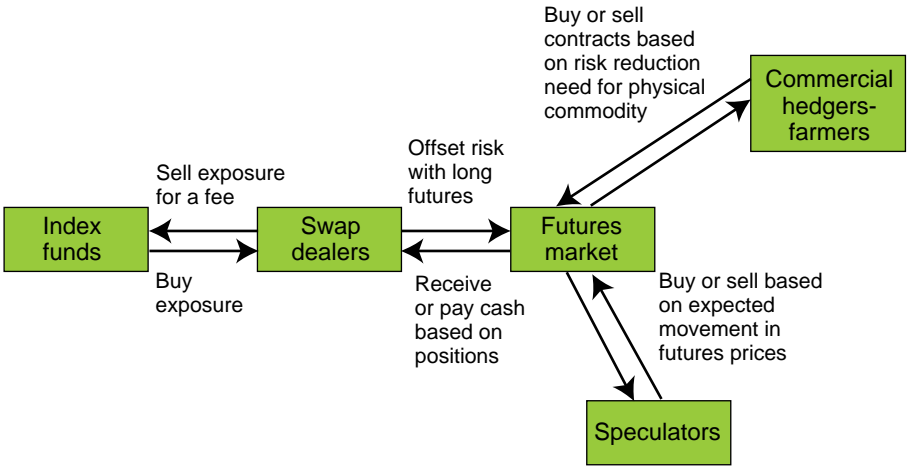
Buy or sell contracts based on risk reduction need for physical commodity

Commercial hedgers-farmers

Sell exposure for a fee

Offset risk with long futures

Index funds

Swap dealers

Futures market

Buy exposure

Receive or pay cash based on positions

Buy or sell based on expected movement in futures prices

Speculators